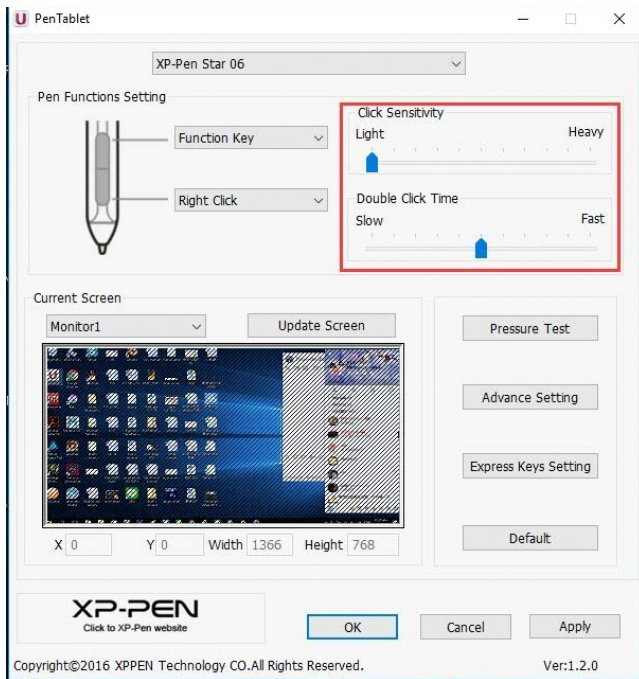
PenTablet

XP-Pen Star 06

Pen Functions Setting

Function Key

Right Click

Click Sensitivity

Light

Heavy

Double Click Time

Slow

Fast

Current Screen

Monitor1

Update Screen

Pressure Test

Advance Setting

Express Keys Setting

Default

X 0

Y 0

Width 1366

Height 768

XP-PEN

Click to XP-Pen website

OK

Cancel

Apply

Copyright©2016 XPPEN Technology CO.All Rights Reserved.

Ver:1.2.0